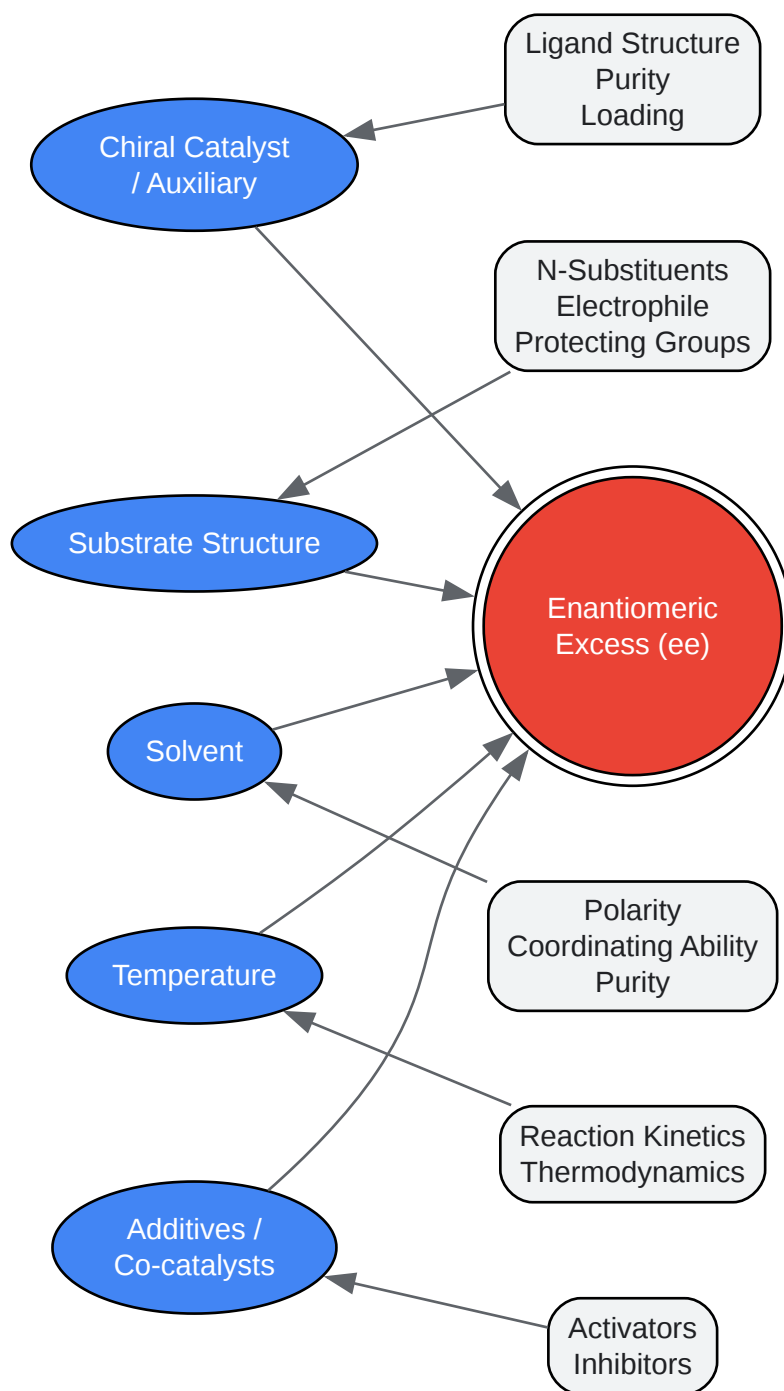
Ligand Structure
Purity
Loading

Chiral Catalyst / Auxiliary

N-Substituents
Electrophile
Protecting Groups

Substrate Structure

Enantiomeric Excess (ee)

Solvent

Polarity
Coordinating Ability
Purity

Temperature

Reaction Kinetics
Thermodynamics

Additives / Co-catalysts

Activators
Inhibitors